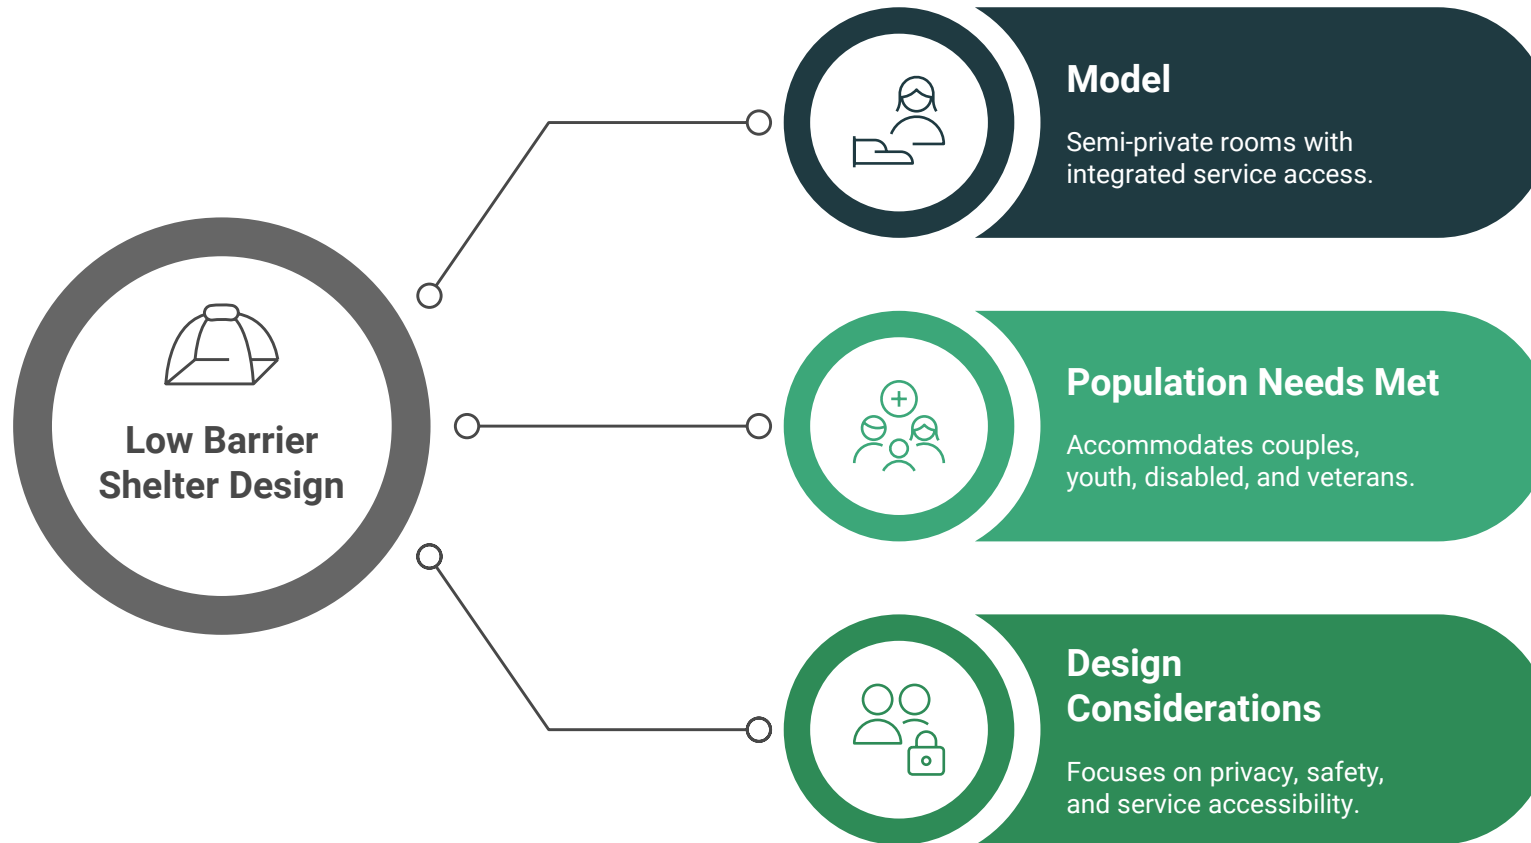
Low Barrier Shelter Design

Model

Semi-private rooms with integrated service access.

Population Needs Met

Accommodates couples, youth, disabled, and veterans.

Design Considerations

Focuses on privacy, safety, and service accessibility.